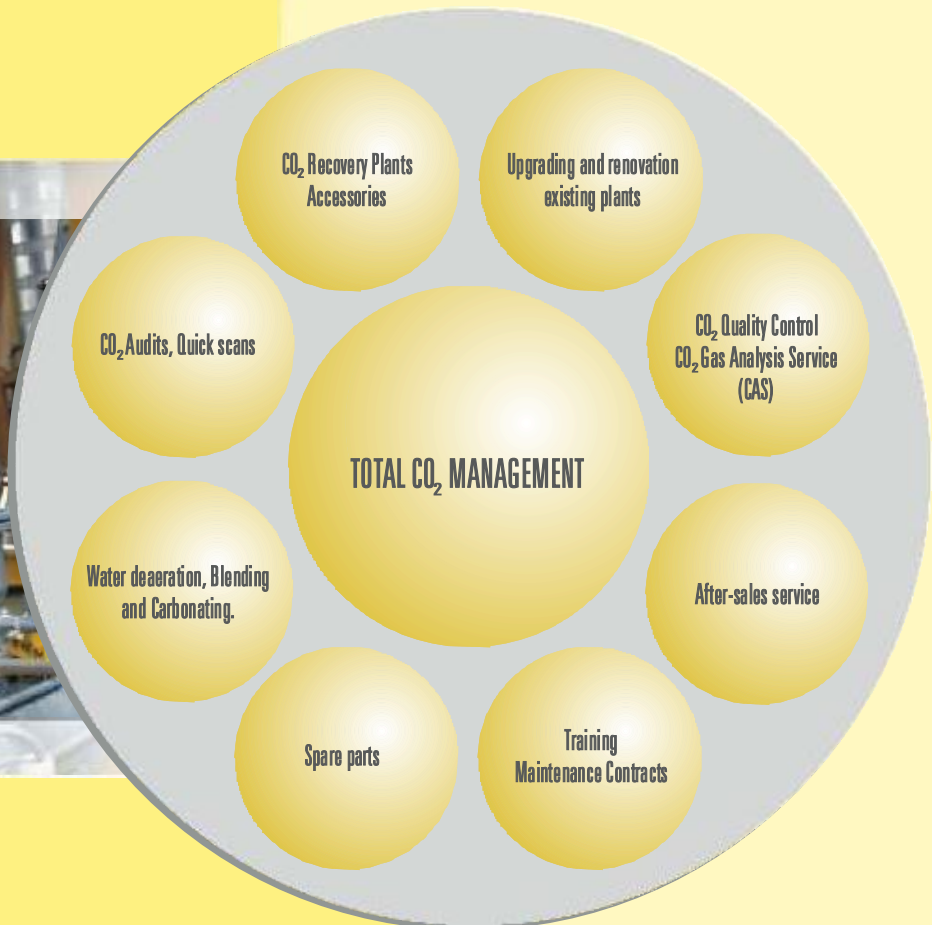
$CO_2$ Recovery Plants
Accessories

Upgrading and renovation
existing plants

$CO_2$ Audits, Quick scans

$CO_2$ Quality Control
$CO_2$ Gas Analysis Service
(CAS)

TOTAL $CO_2$ MANAGEMENT

Water deaeration, Blending
and Carbonating.

After-sales service

Spare parts

Training
Maintenance Contracts